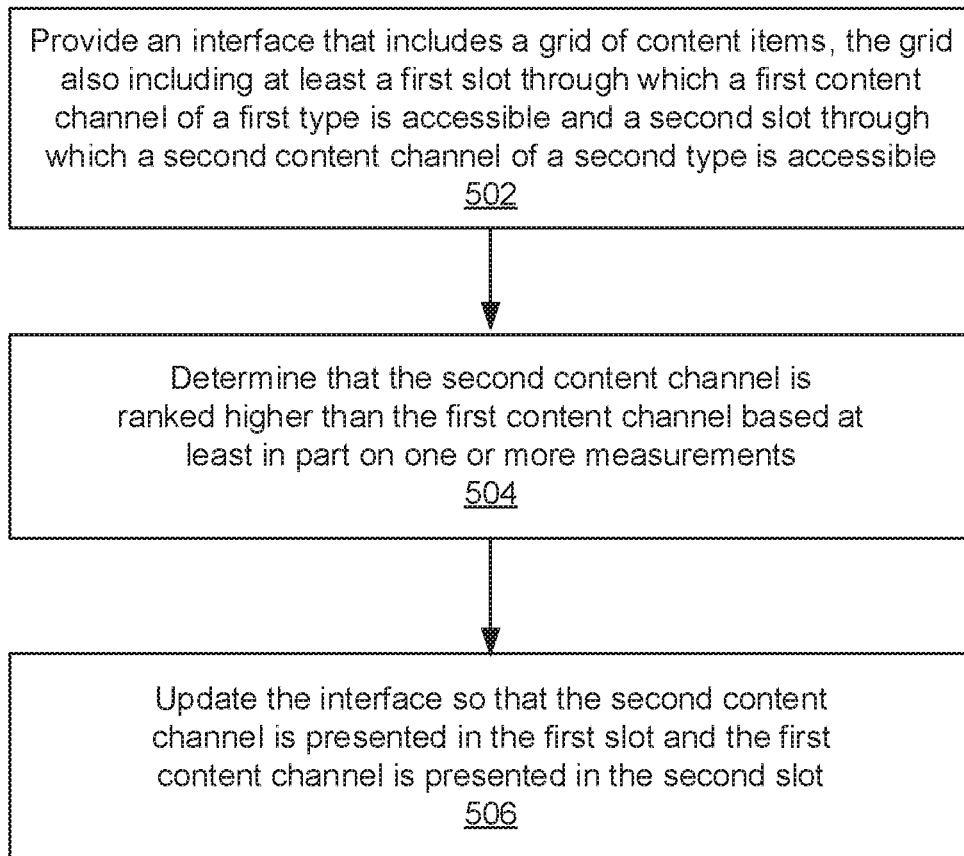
Provide an interface that includes a grid of content items, the grid also including at least a first slot through which a first content channel of a first type is accessible and a second slot through which a second content channel of a second type is accessible
502

Determine that the second content channel is ranked higher than the first content channel based at least in part on one or more measurements
504

Update the interface so that the second content channel is presented in the first slot and the first content channel is presented in the second slot
506